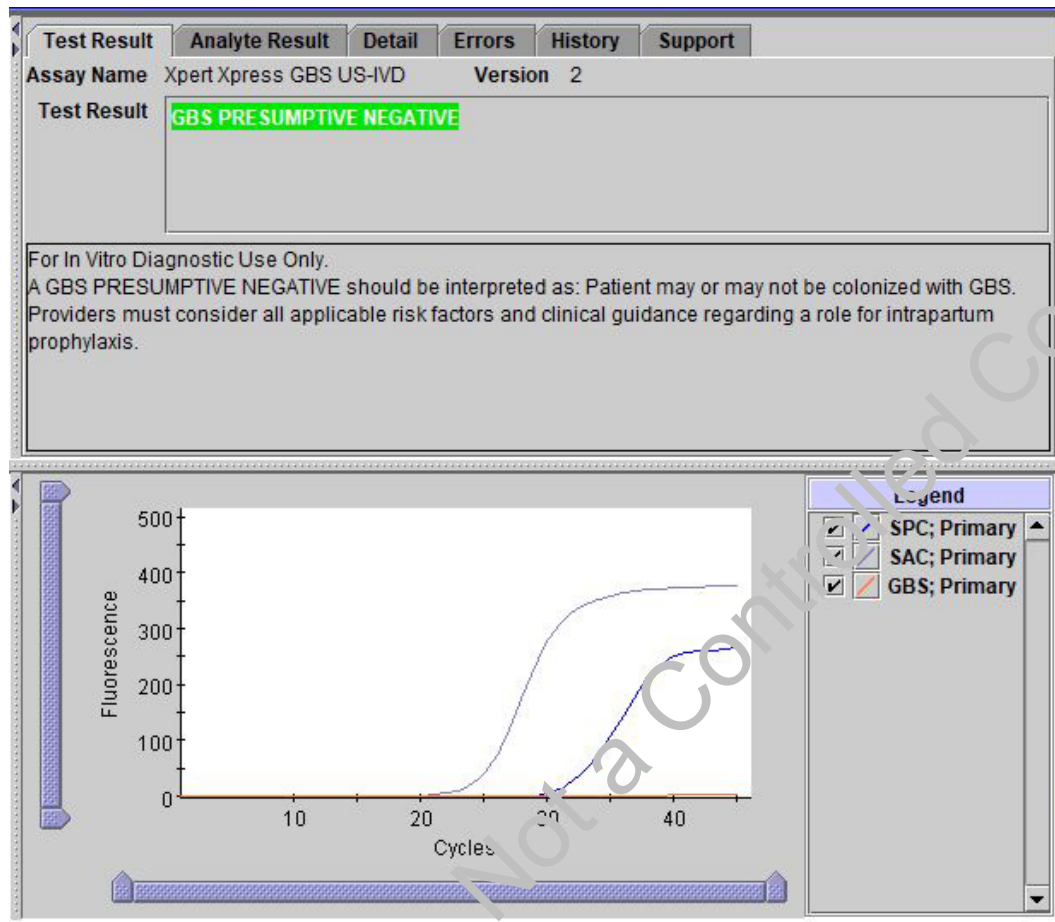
Test Result | Analyte Result | Detail | Errors | History | Support

Assay Name Xpert Xpress GBS US-IVD Version 2

Test Result GBS PRESUMPTIVE NEGATIVE

For In Vitro Diagnostic Use Only.
A GBS PRESUMPTIVE NEGATIVE should be interpreted as: Patient may or may not be colonized with GBS. Providers must consider all applicable risk factors and clinical guidance regarding a role for intrapartum prophylaxis.

500
400
300
200
100
0
Fluorescence
10
20
30
40
Cycles

Legend
SPC; Primary
SAC; Primary
GBS; Primary

Not a Controlled Co